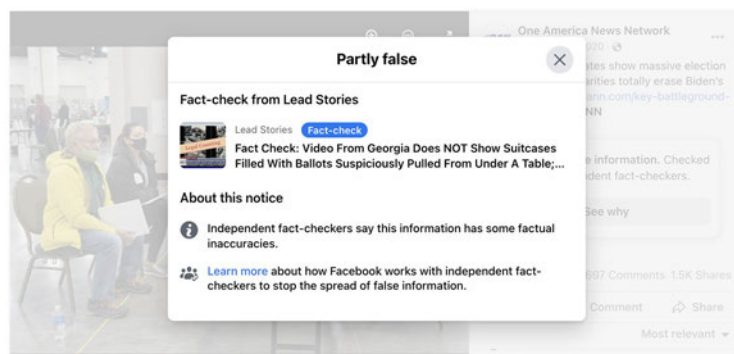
One America News Network

020

ates show massive election

arities totally erase Biden's

ann.com/key-battleground-

NN

Partly false

Fact-check from Lead Stories

Lead Stories Fact-check

Fact Check: Video From Georgia Does NOT Show Suitcases Filled With Ballots Suspiciously Pulled From Under A Table;...

About this notice

Independent fact-checkers say this information has some factual inaccuracies.

Learn more about how Facebook works with independent fact-checkers to stop the spread of false information.

e information. Checked

ndent fact-checkers.

See why

697 Comments 1.5K Shares

Comment

Share

Most relevant